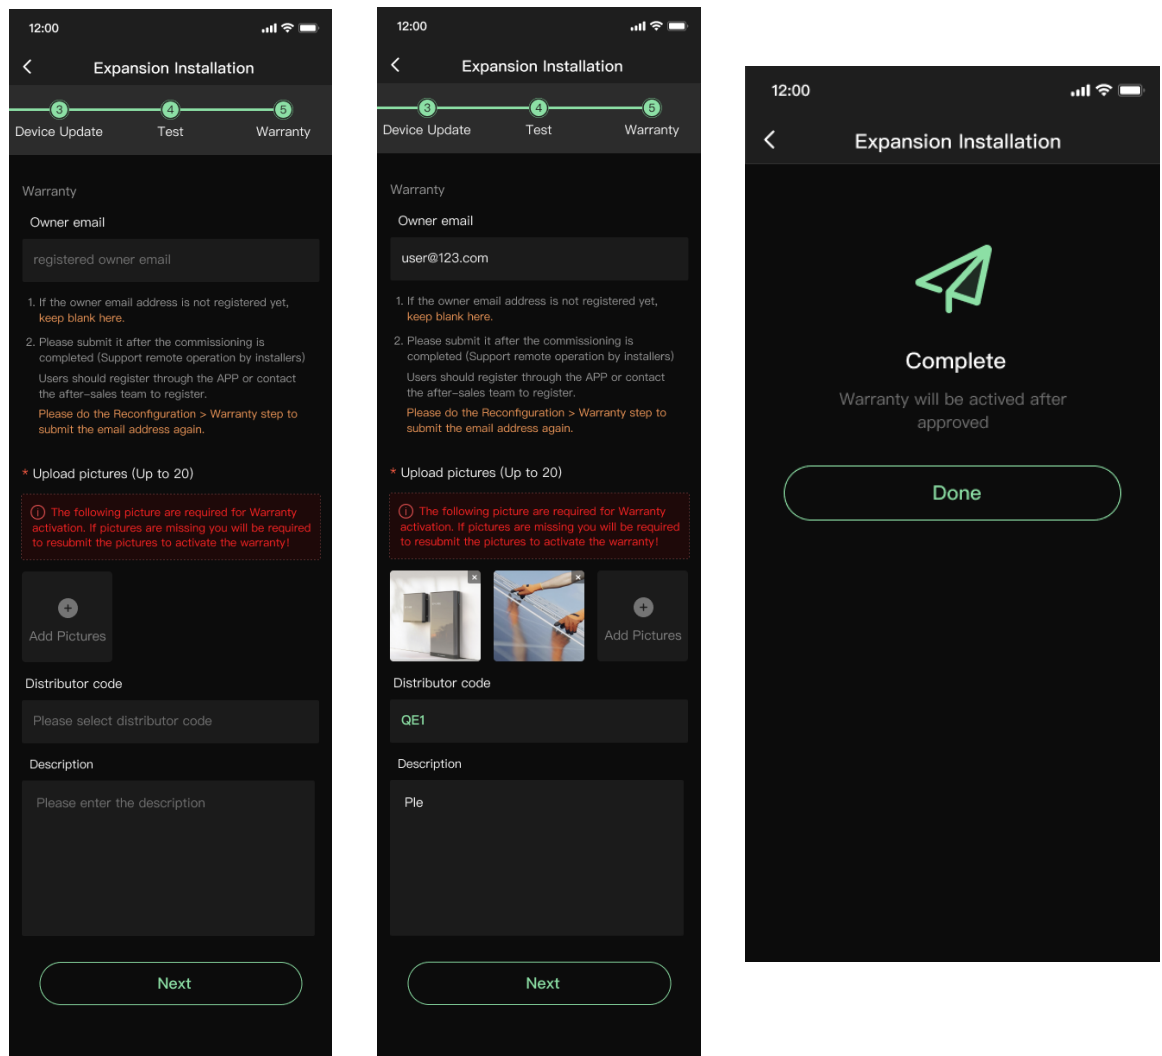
12:00

Expansion Installation

3 Device Update
4 Test
5 Warranty

Warranty

Owner email

registered owner email

1. If the owner email address is not registered yet, keep blank here.

2. Please submit it after the commissioning is completed (Support remote operation by installers)
Users should register through the APP or contact the after-sales team to register.
Please do the Reconfiguration > Warranty step to submit the email address again.

* Upload pictures (Up to 20)

The following picture are required for Warranty activation. If pictures are missing you will be required to resubmit the pictures to activate the warranty!

Add Pictures

Distributor code

Please select distributor code

Description

Please enter the description

Next

12:00

Expansion Installation

3 Device Update
4 Test
5 Warranty

Warranty

Owner email

user@123.com

1. If the owner email address is not registered yet, keep blank here.

2. Please submit it after the commissioning is completed (Support remote operation by installers)
Users should register through the APP or contact the after-sales team to register.
Please do the Reconfiguration > Warranty step to submit the email address again.

* Upload pictures (Up to 20)

The following picture are required for Warranty activation. If pictures are missing you will be required to resubmit the pictures to activate the warranty!

Add Pictures

Distributor code

QE1

Description

Ple

Next

12:00

Expansion Installation

Complete

Warranty will be actived after approved

Done